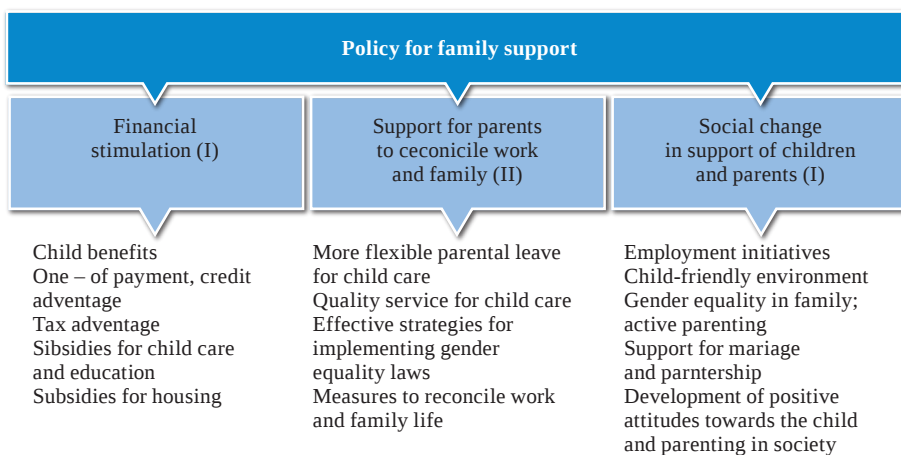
Policy for family support

Financial stimulation (I)

Support for parents to ceconicile work and family (II)

Social change in support of children and parents (I)

Child benefits
One – of payment, credit adventage
Tax adventage
Sibsidies for child care and education
Subsidies for housing

More flexible parental leave for child care
Quality service for child care
Effective strategies for implementing gender equality laws
Measures to reconcile work and family life

Employment initiatives
Child-friendly environment
Gender equality in family; active parenting
Support for mariage and parntership
Development of positive attitudes towards the child and parenting in society